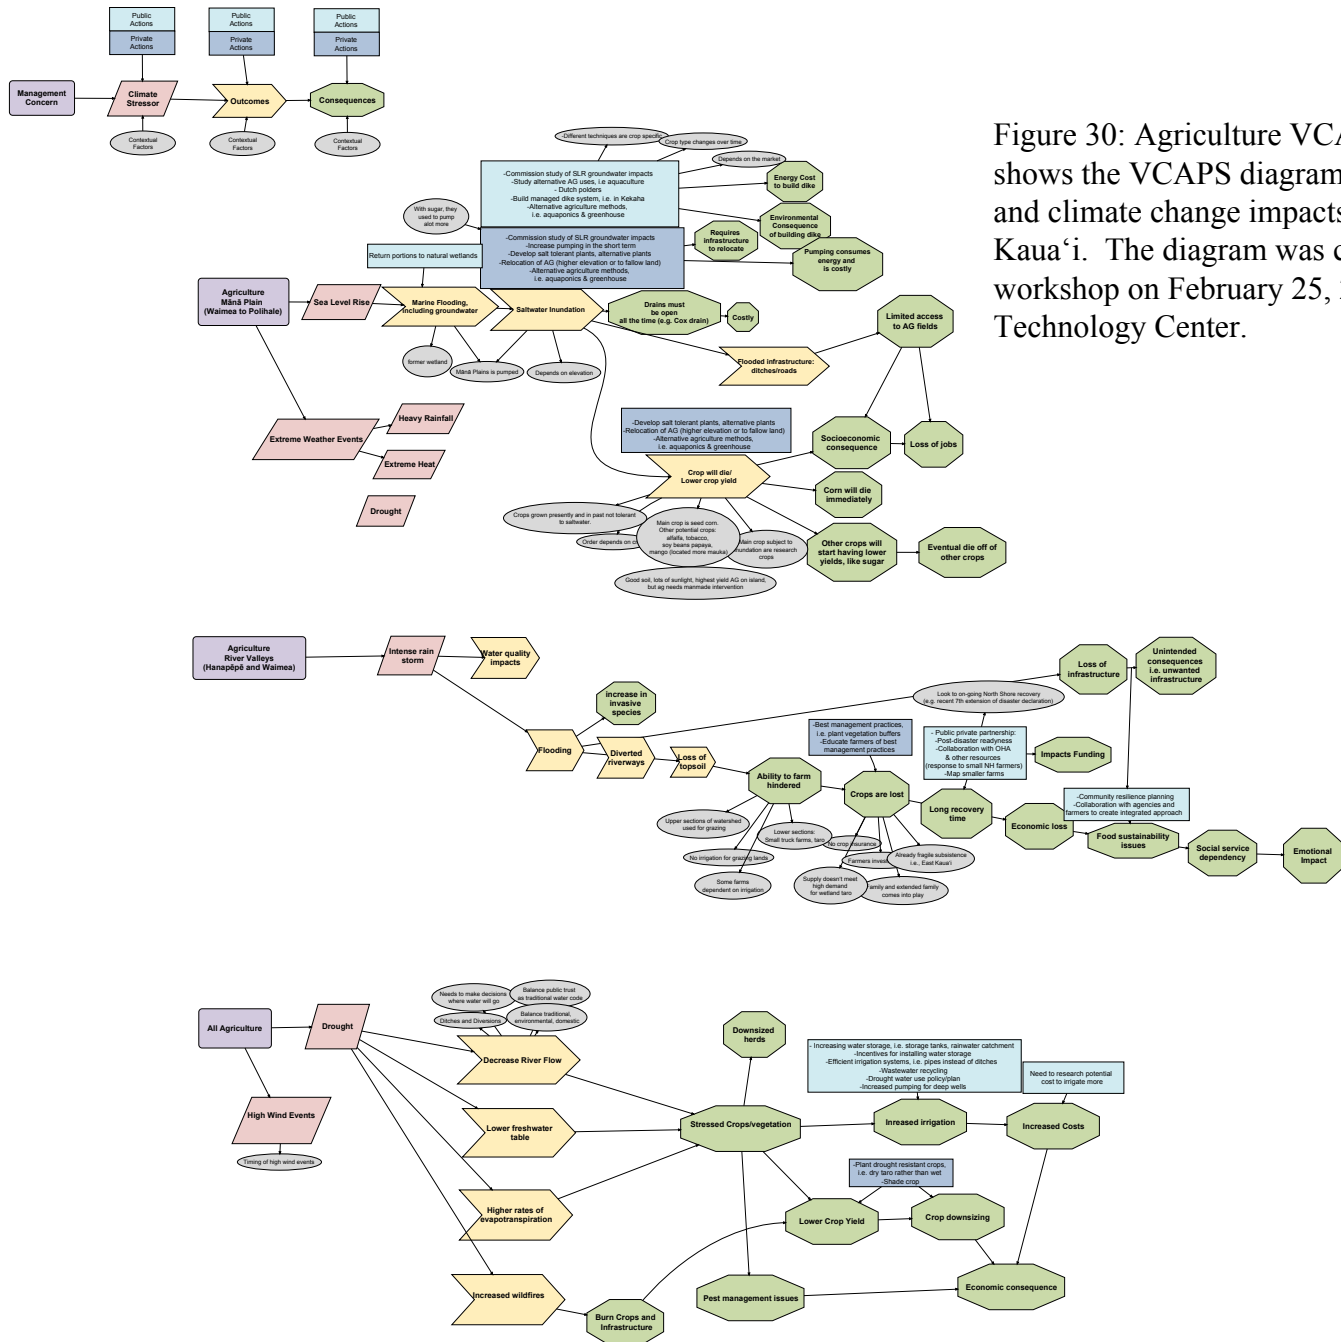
Public Actions
Private Actions
Public Actions
Private Actions
Public Actions
Private Actions

Management Concern
Climate Stressor
Outcomes
Consequences
Contextual Factors
Contextual Factors
Contextual Factors

Figure 30: Agriculture VCA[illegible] shows the VCAPS diagram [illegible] and climate change impacts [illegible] Kauaʻi. The diagram was c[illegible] workshop on February 25, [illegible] Technology Center.

-Different techniques are crop specific
Crop type changes over time
Depends on the market
-Commission study of SLR groundwater impacts
-Study alternative AG uses, i.e aquaculture
- Dutch polders
-Build managed dike system, i.e. in Kekaha
-Alternative agriculture methods,
i.e. aquaponics & greenhouse
Energy Cost to build dike
Environmental Consequence of building dike
With sugar, they used to pump alot more
-Commission study of SLR groundwater impacts
-Increase pumping in the short term
-Develop salt tolerant plants, alternative plants
-Relocation of AG (higher elevation or to fallow land)
-Alternative agriculture methods,
i.e. aquaponics & greenhouse
Requires infrastructure to relocate
Pumping consumes energy and is costly
Return portions to natural wetlands
Agriculture Mānā Plain (Waimea to Polihale)
Sea Level Rise
Marine Flooding, including groundwater
Saltwater Inundation
Drains must be open all the time (e.g. Cox drain)
Costly
Limited access to AG fields
former wetland
Mānā Plains is pumped
Depends on elevation
Flooded infrastructure: ditches/roads
Heavy Rainfall
Extreme Weather Events
Extreme Heat
Drought
-Develop salt tolerant plants, alternative plants
-Relocation of AG (higher elevation or to fallow land)
-Alternative agriculture methods,
i.e. aquaponics & greenhouse
Socioeconomic consequence
Loss of jobs
Crop will die/ Lower crop yield
Corn will die immediately
Crops grown presently and in past not tolerant to saltwater.
Main crop is seed corn.
Other potential crops:
alfalfa, tobacco,
soy beans papaya,
mango (located more mauka)
Order depends on c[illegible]
Main crop subject to inundation are research crops
Other crops will start having lower yields, like sugar
Eventual die off of other crops
Good soil, lots of sunlight, highest yield AG on island, but ag needs manmade intervention

Agriculture River Valleys (Hanapēpē and Waimea)
Intense rain storm
Water quality impacts
Loss of infrastructure
Unintended consequences i.e. unwanted infrastructure
increase in invasive species
Look to on-going North Shore recovery (e.g. recent 7th extension of disaster declaration)
Flooding
Diverted riverways
Loss of topsoil
-Best management practices,
i.e. plant vegetation buffers
-Educate farmers of best management practices
- Public private partnership:
-Post-disaster readyness
-Collaboration with OHA
& other resources
(response to small NH farmers)
-Map smaller farms
Impacts Funding
Ability to farm hindered
Crops are lost
Long recovery time
Economic loss
-Community resilience planning
-Collaboration with agencies and farmers to create integrated approach
Food sustainability issues
Social service dependency
Emotional Impact
Upper sections of watershed used for grazing
Lower sections: Small truck farms, taro
No crop insurance
No irrigation for grazing lands
Farmers invest
Already fragile subsistence i.e., East Kauaʻi
Some farms dependent on irrigation
Supply doesn't meet high demand for wetland taro
Family and extended family comes into play

Needs to make decisions where water will go
Balance public trust as traditional water code
Ditches and Diversions
Balance traditional, environmental, domestic
All Agriculture
Drought
Decrease River Flow
Downsized herds
- Increasing water storage, i.e. storage tanks, rainwater catchment
-Incentives for installing water storage
-Efficient irrigation systems, i.e. pipes instead of ditches
-Wastewater recycling
-Drought water use policy/plan
-Increased pumping for deep wells
Need to research potential cost to irrigate more
High Wind Events
Timing of high wind events
Lower freshwater table
Stressed Crops/vegetation
Ineased irrigation
Increased Costs
-Plant drought resistant crops,
i.e. dry taro rather than wet
-Shade crop
Higher rates of evapotranspiration
Lower Crop Yield
Crop downsizing
Increased wildfires
Pest management issues
Economic consequence
Burn Crops and Infrastructure